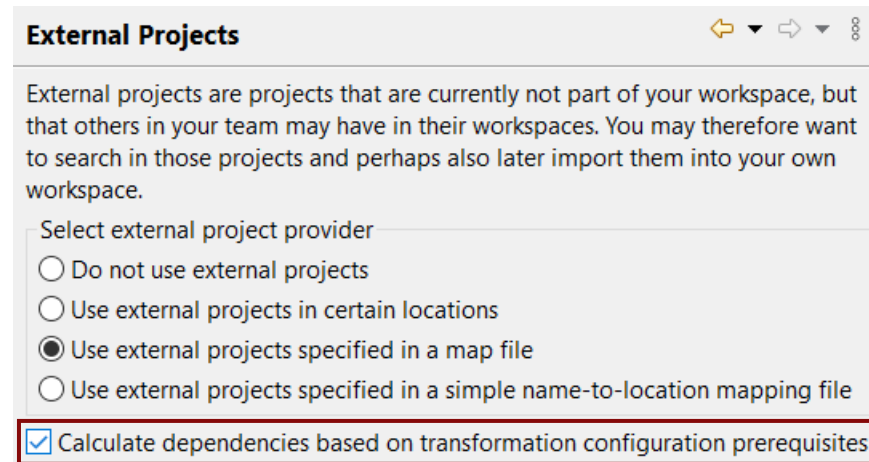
External Projects

External projects are projects that are currently not part of your workspace, but that others in your team may have in their workspaces. You may therefore want to search in those projects and perhaps also later import them into your own workspace.

Select external project provider
Do not use external projects
Use external projects in certain locations
Use external projects specified in a map file
Use external projects specified in a simple name-to-location mapping file

Calculate dependencies based on transformation configuration prerequisites